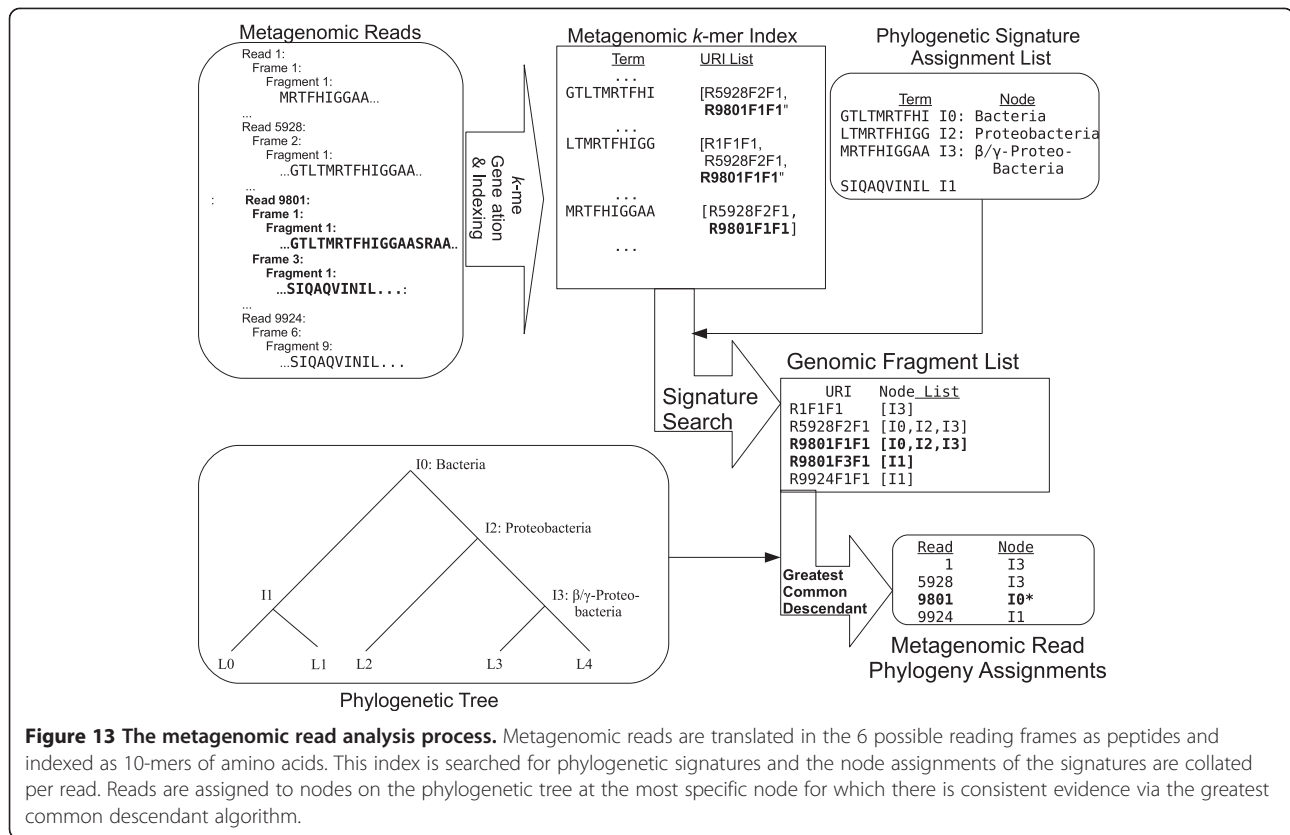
Metagenomic Reads

Read 1:
Frame 1:
Fragment 1:
MRTFHIGGAA...
...
Read 5928:
Frame 2:
Fragment 1:
...GTLTMRTFHIGGAA..
...
: **Read 9801:**
**Frame 1:**
**Fragment 1:**
...**GTLTMRTFHIGGAASRAA**..
**Frame 3:**
**Fragment 1:**
...**SIQAQVINIL...**:
...
Read 9924:
Frame 6:
Fragment 9:
...SIQAQVINIL...

*k*-me Gene ation & Indexing

Metagenomic *k*-mer Index

| Term | URI List |
|---|---|
| ... | |
| GTLTMRTFHI | [R5928F2F1, **R9801F1F1**" |
| ... | |
| LTMRTFHIGG | [R1F1F1, R5928F2F1, **R9801F1F1**" |
| ... | |
| MRTFHIGGAA | [R5928F2F1, **R9801F1F1**] |
| ... | |

Phylogenetic Signature Assignment List

| Term | Node |
|---|---|
| GTLTMRTFHI | I0: Bacteria |
| LTMRTFHIGG | I2: Proteobacteria |
| MRTFHIGGAA | I3: β/γ-Proteo-Bacteria |
| SIQAQVINIL | I1 |

Signature Search

Genomic Fragment List

| URI | Node List |
|---|---|
| R1F1F1 | [I3] |
| R5928F2F1 | [I0,I2,I3] |
| **R9801F1F1** | **[I0,I2,I3]** |
| **R9801F3F1** | **[I1]** |
| R9924F1F1 | [I1] |

I0: Bacteria
I2: Proteobacteria
I1
I3: β/γ-Proteo-bacteria
L0 L1 L2 L3 L4

Phylogenetic Tree

**Greatest Common Descendant**

| Read | Node |
|---|---|
| 1 | I3 |
| 5928 | I3 |
| **9801** | **I0*** |
| 9924 | I1 |

Metagenomic Read Phylogeny Assignments

**Figure 13 The metagenomic read analysis process.** Metagenomic reads are translated in the 6 possible reading frames as peptides and indexed as 10-mers of amino acids. This index is searched for phylogenetic signatures and the node assignments of the signatures are collated per read. Reads are assigned to nodes on the phylogenetic tree at the most specific node for which there is consistent evidence via the greatest common descendant algorithm.